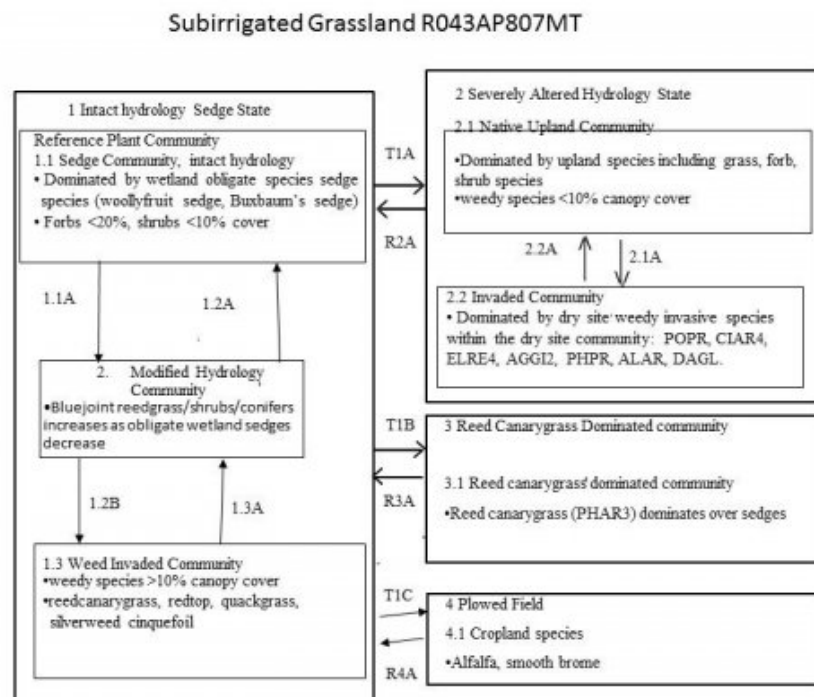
Subirrigated Grassland R043AP807MT

1 Intact hydrology Sedge State

Reference Plant Community
1.1 Sedge Community, intact hydrology
• Dominated by wetland obligate species sedge species (woollyfruit sedge, Buxbaum's sedge)
• Forbs <20%, shrubs <10% cover

1.1A

1.2A

2. Modified Hydrology Community
•Bluejoint reedgrass/shrubs/conifers increases as obligate wetland sedges decrease

1.2B

1.3A

1.3 Weed Invaded Community
•weedy species >10% canopy cover
•reedcanarygrass, redtop, quackgrass, silverweed cinquefoil

T1A

R2A

2 Severely Altered Hydrology State
2.1 Native Upland Community
•Dominated by upland species including grass, forb, shrub species
•weedy species <10% canopy cover

2.2A

2.1A

2.2 Invaded Community
• Dominated by dry site weedy invasive species within the dry site community: POPR, CIAR4, ELRE4, AGGI2, PHPR, ALAR, DAGL.

T1B

R3A

3 Reed Canarygrass Dominated community

3.1 Reed canarygrass dominated community

•Reed canarygrass (PHAR3) dominates over sedges

T1C

R4A

4 Plowed Field
4.1 Cropland species
•Alfalfa, smooth brome